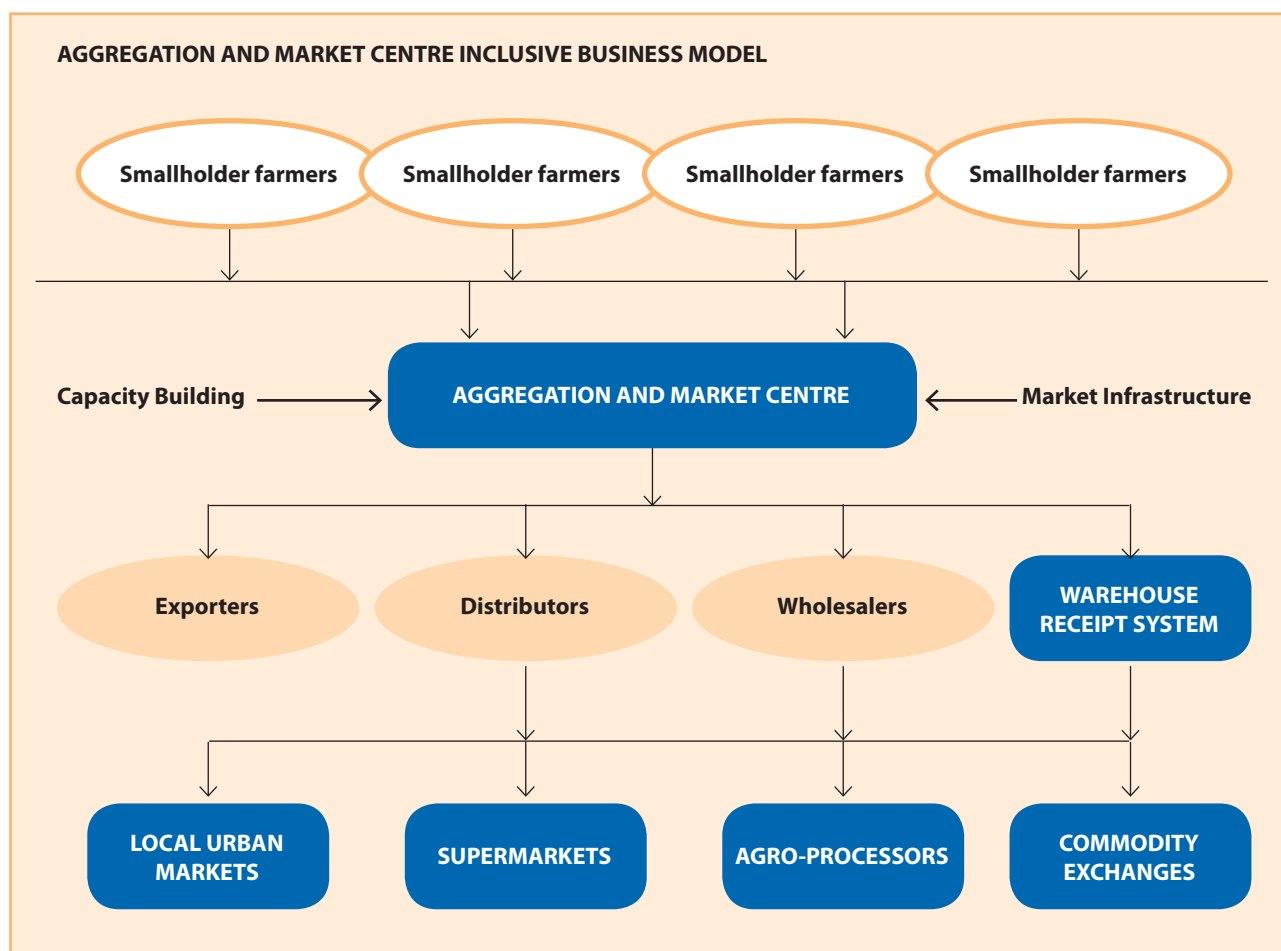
AGGREGATION AND MARKET CENTRE INCLUSIVE BUSINESS MODEL

Smallholder farmers

Smallholder farmers

Smallholder farmers

Smallholder farmers

Capacity Building

AGGREGATION AND MARKET CENTRE

Market Infrastructure

Exporters

Distributors

Wholesalers

WAREHOUSE RECEIPT SYSTEM

LOCAL URBAN MARKETS

SUPERMARKETS

AGRO-PROCESSORS

COMMODITY EXCHANGES